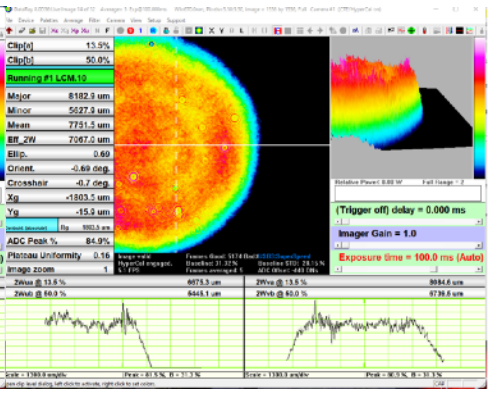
File Device Palettes Average Filter Camera View Setup Support

| Clip[a] | 13.5% |
|---|---|
| Clip[b] | 50.0% |
| Running #1 LCM.10 | |
| Major | 8182.9 um |
| Minor | 5027.9 um |
| Mean | 7751.5 um |
| Eff_2W | 7067.0 um |
| Ellip. | 0.60 |
| Orient. | -0.69 deg. |
| Crosshair | -0.7 deg. |
| Xg | -1803.5 um |
| Yg | -15.0 um |
| ADC Peak % | 84.9% |
| Plateau Uniformity | 0.16 |
| Image zoom | 1 |

Relative Power: 0.00 W
Full Range: 2

(Trigger off) delay = 0.000 ms

Imager Gain = 1.0

Exposure time = 100.0 ms (Auto)

| 2Wua @ 13.5 % | 6675.3 um |
|---|---|
| 2Wub @ 50.0 % | 6445.1 um |

| 2Wva @ 13.5 % | 8084.6 um |
|---|---|
| 2Wvb @ 50.0 % | 5739.8 um |

Peak = 61.5 %, B = 31.3 %
Peak = 80.8 %, B = 31.3 %